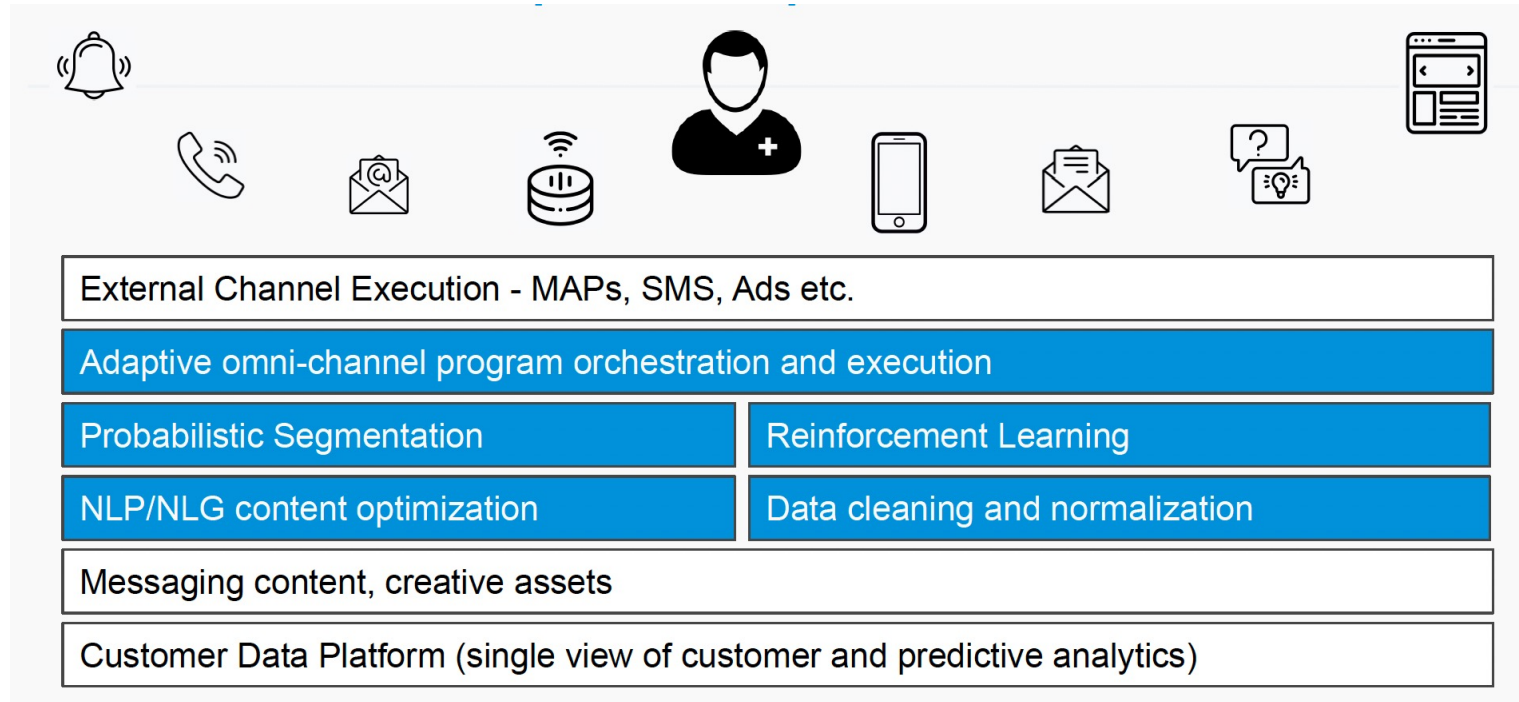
External Channel Execution - MAPs, SMS, Ads etc.

Adaptive omni-channel program orchestration and execution

Probabilistic Segmentation

Reinforcement Learning

NLP/NLG content optimization

Data cleaning and normalization

Messaging content, creative assets

Customer Data Platform (single view of customer and predictive analytics)